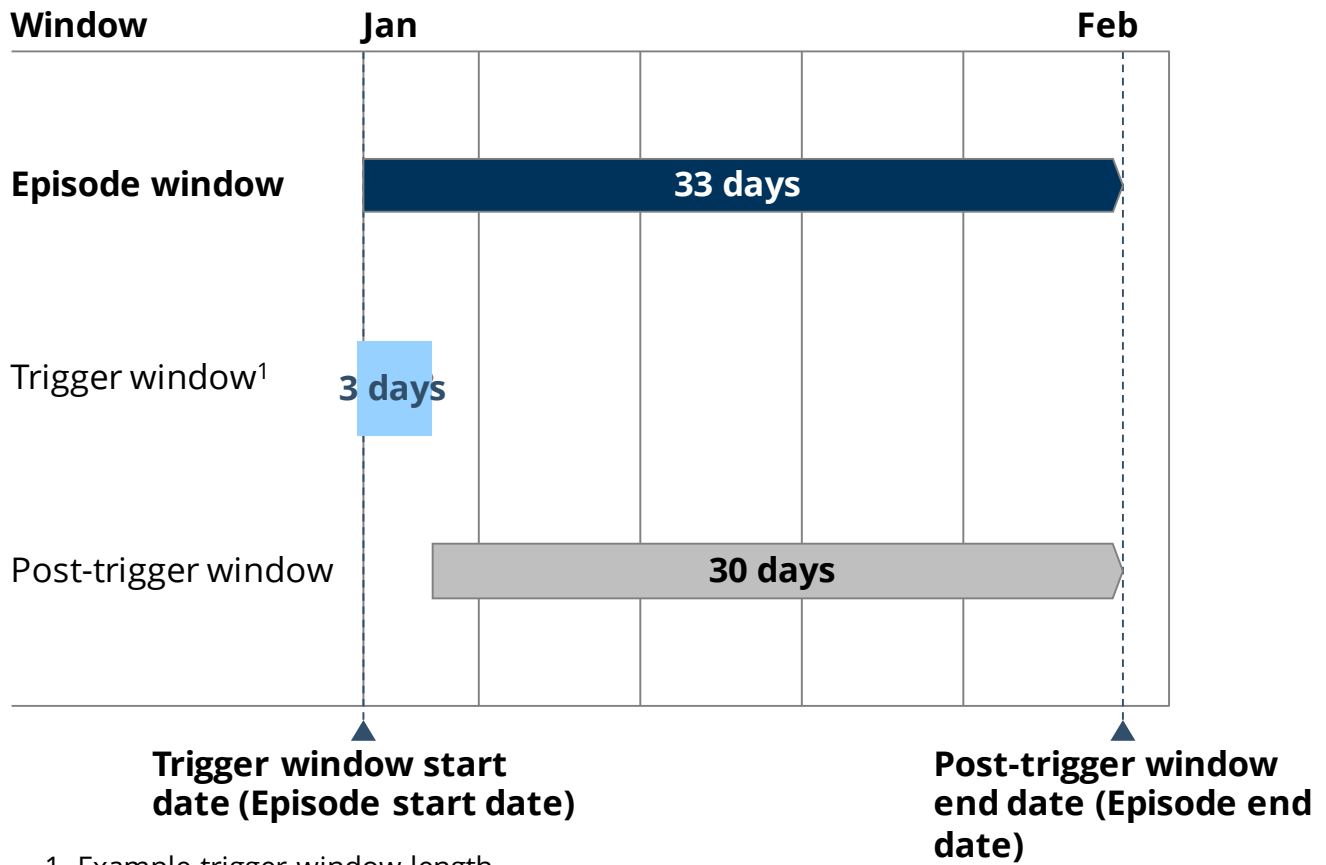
Window

Jan

Feb

Episode window

33 days

Trigger window$^1$

3 days

Post-trigger window

30 days

Trigger window start date (Episode start date)

Post-trigger window end date (Episode end date)

1. Example trigger window length